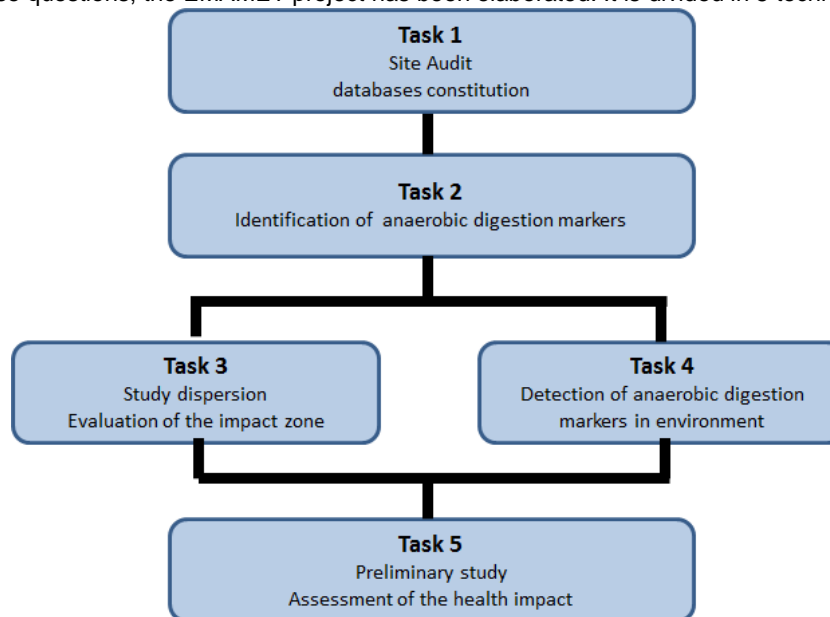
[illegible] questions, the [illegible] project has been elaborated. It is divided in 5 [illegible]

Task 1
Site Audit
databases constitution

Task 2
Identification of anaerobic digestion markers

Task 3
Study dispersion
Evaluation of the impact zone

Task 4
Detection of anaerobic digestion markers in environment

Task 5
Preliminary study
Assessment of the health impact